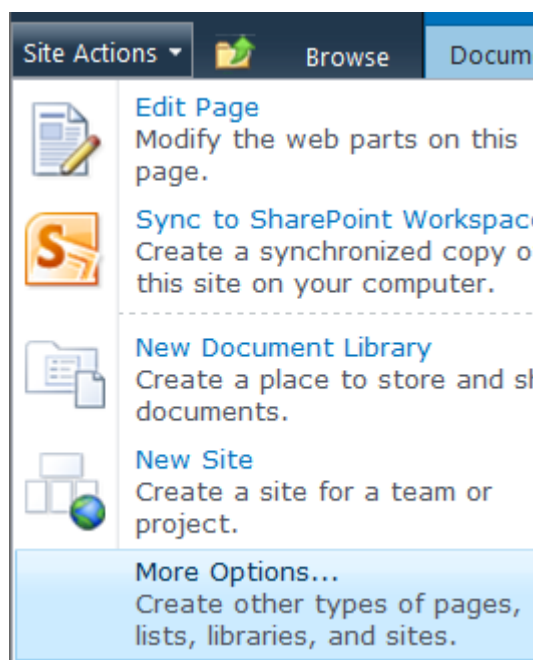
Site Actions ▾ Browse Docum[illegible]

Edit Page
Modify the web parts on this page.

Sync to SharePoint Workspac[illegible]
Create a synchronized copy o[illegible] this site on your computer.

New Document Library
Create a place to store and s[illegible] documents.

New Site
Create a site for a team or project.

More Options...
Create other types of pages, lists, libraries, and sites.